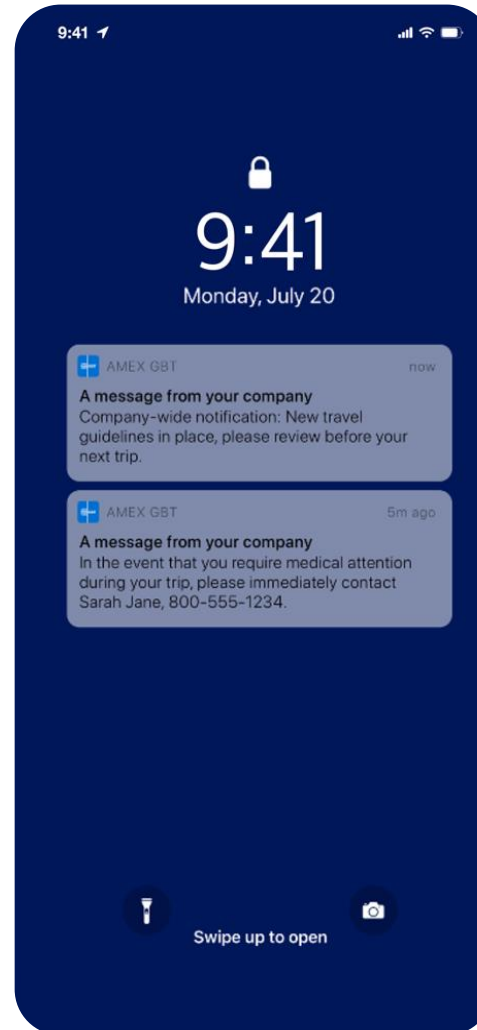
9:41

9:41
Monday, July 20

AMEX GBT now
A message from your company
Company-wide notification: New travel guidelines in place, please review before your next trip.

AMEX GBT 5m ago
A message from your company
In the event that you require medical attention during your trip, please immediately contact Sarah Jane, 800-555-1234.

Swipe up to open